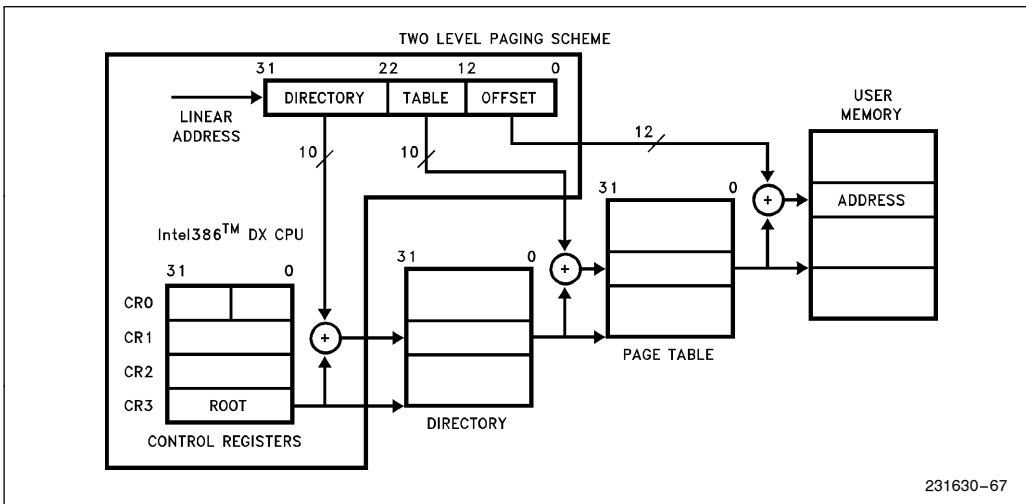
TWO LEVEL PAGING SCHEME

31 22 12 0

LINEAR ADDRESS

DIRECTORY

TABLE

OFFSET

USER MEMORY

10

10

12

31 0

+

ADDRESS

Intel386$^{TM}$ DX CPU

31 0

+

31 0

CR0

CR1

+

CR2

CR3

ROOT

PAGE TABLE

CONTROL REGISTERS

DIRECTORY

231630–67